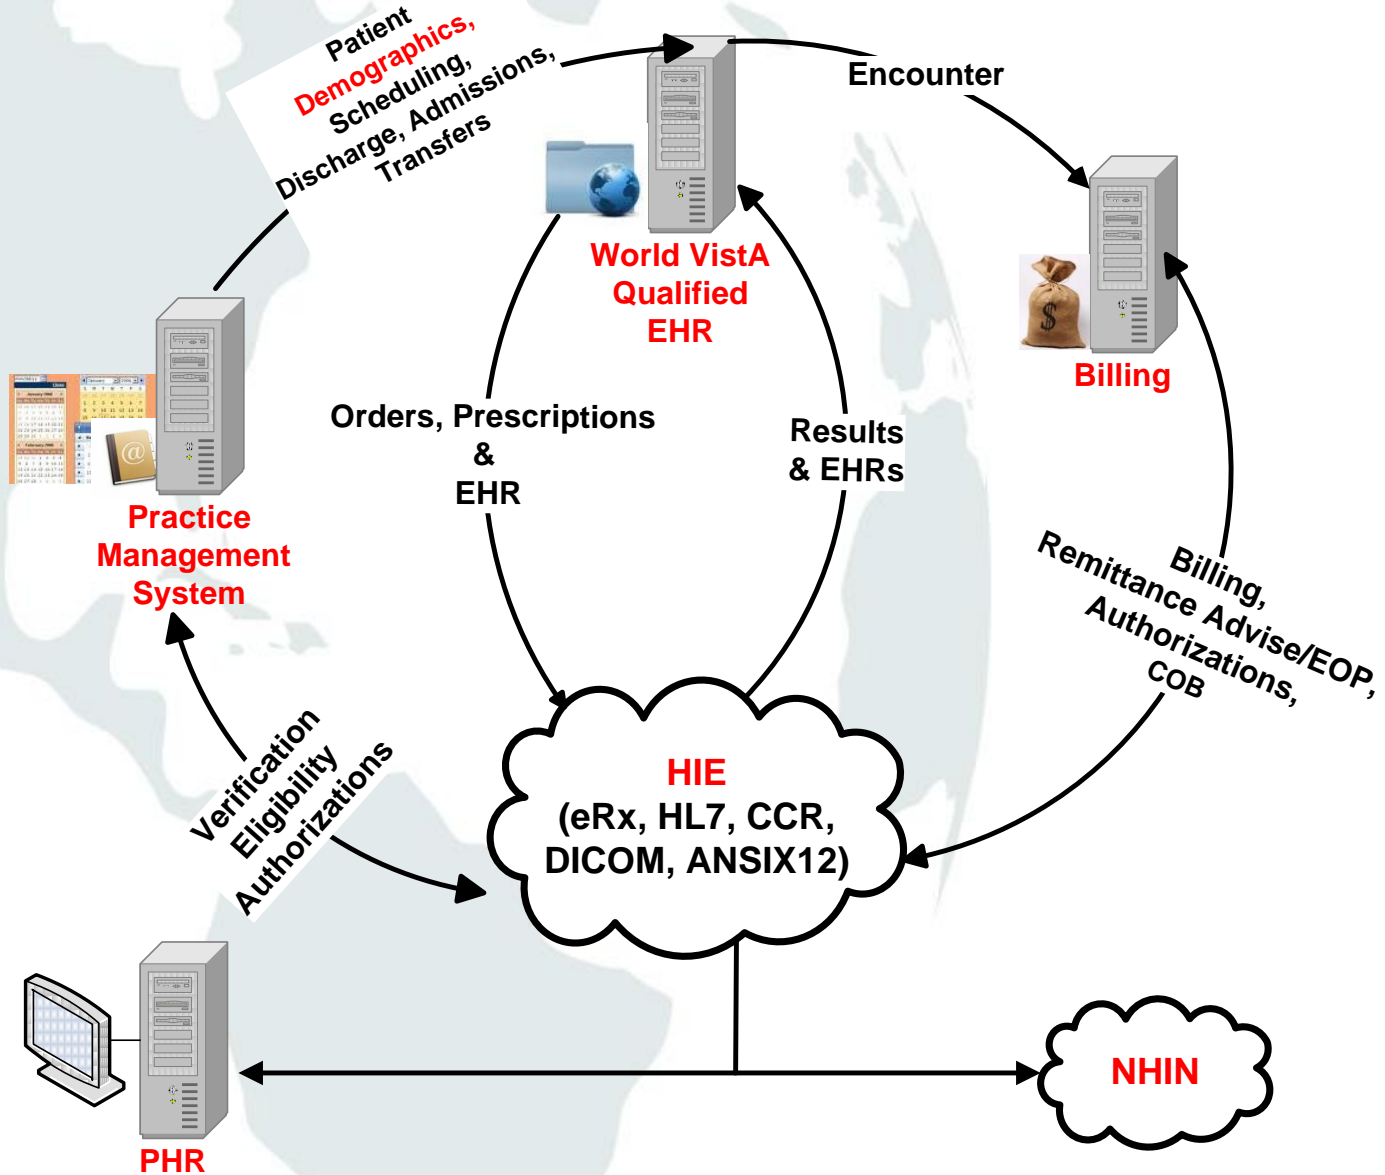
Patient Demographics, Scheduling, Discharge, Admissions, Transfers

Encounter

World VistA Qualified EHR

Billing

Practice Management System

Orders, Prescriptions & EHR

Results & EHRs

Billing, Remittance Advise/EOP, Authorizations, COB

Verification Eligibility Authorizations

HIE (eRx, HL7, CCR, DICOM, ANSIX12)

PHR

NHIN